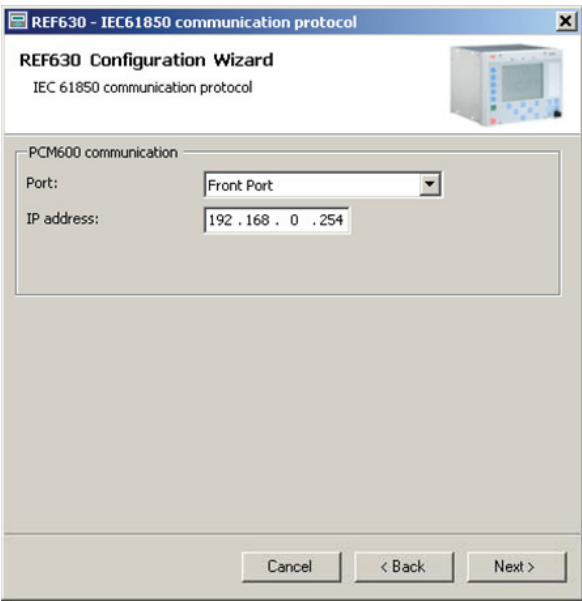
REF630 - IEC61850 communication protocol

REF630 Configuration Wizard

IEC 61850 communication protocol

PCM600 communication

Port: Front Port

IP address: 192 . 168 . 0 . 254

Cancel

< Back

Next >